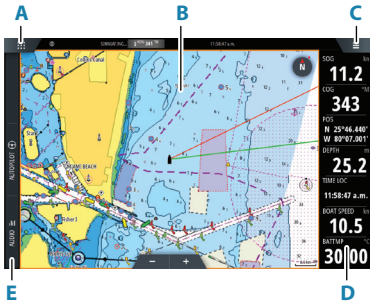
A

B

C

SIMULATING... 341 °M

11:58:47 a.m.

Cellar Canal

N

SOG kn
11.2

COG °M
343

POS
N 25°46.440'
W 80°07.001'

DEPTH m
25.2

TIME LOC
11:58:47 a.m.

BOAT SPEED kn
10.5

BATTMP °C
30.00

AUTOPILOT

AUDIO

MIAMI BEACH

−

+

E

D